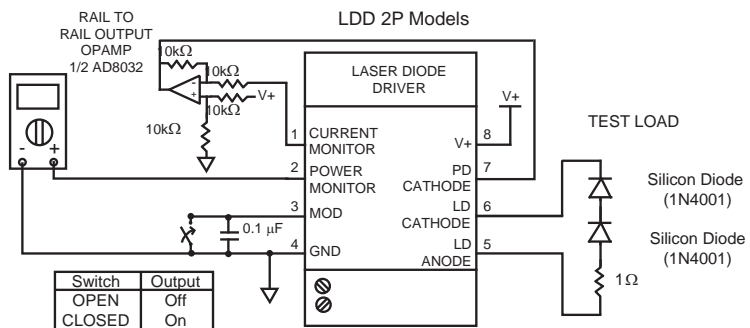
LDD 2P Models

RAIL TO RAIL OUTPUT OPAMP 1/2 AD8032

10kΩ
10kΩ
10kΩ
V+
10kΩ

- +

LASER DIODE DRIVER

1 CURRENT MONITOR
2 POWER MONITOR
3 MOD
4 GND

V+ 8
PD CATHODE 7
LD CATHODE 6
LD ANODE 5

V+

0.1 μF

TEST LOAD

Silicon Diode (1N4001)

Silicon Diode (1N4001)

1Ω

| Switch | Output |
|---|---|
| OPEN | Off |
| CLOSED | On |